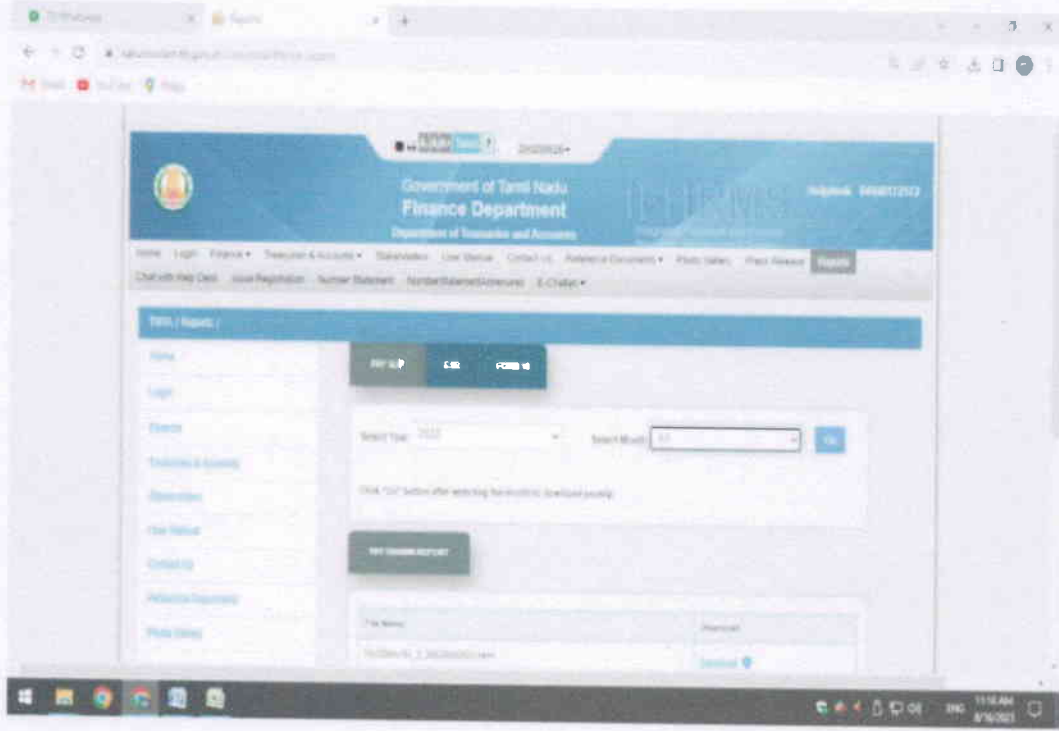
Government of Tamil Nadu
Finance Department
Department of Treasuries and Accounts

IFHRMS

Helpdesk 9445012312

Home Login Finance ▾ Treasuries & Accounts ▾ Stakeholders User Manual Contact Us Reference Documents ▾ Photo Gallery Press Release Reports
Chat with Help Desk Issue Registration Number Statement Number Statement(Annexure) E-Challan ▾

TNTA / Reports /

Home
Login
Finance
Treasuries & Accounts
Stakeholders
User Manual
Contact Us
Reference Documents
Photo Gallery

PAY SLIP
GIS
FORM 16

Select Year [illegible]
Select Month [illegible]
Go

Click "GO" button after selecting the month to download payslip

PAY DRAWN REPORT

| File Name | Download |
|---|---|
| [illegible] | Download |

11:18 AM
8/16/2021
ENG